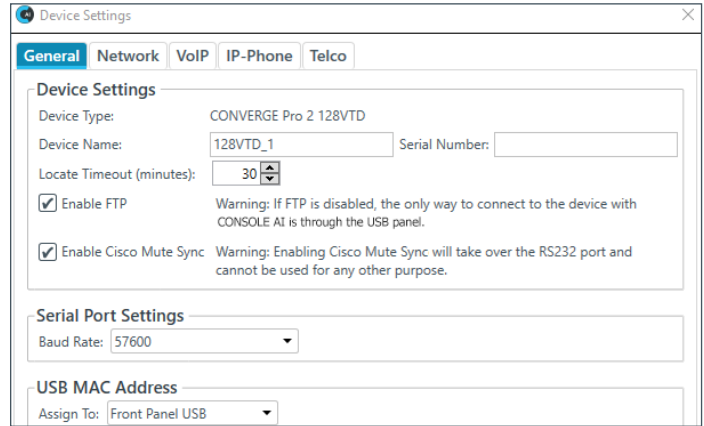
Device Settings

General | Network | VoIP | IP-Phone | Telco

Device Settings

Device Type: CONVERGE Pro 2 128VTD

Device Name: 128VTD_1 Serial Number:

Locate Timeout (minutes): 30

Enable FTP Warning: If FTP is disabled, the only way to connect to the device with CONSOLE AI is through the USB panel.

Enable Cisco Mute Sync Warning: Enabling Cisco Mute Sync will take over the RS232 port and cannot be used for any other purpose.

Serial Port Settings

Baud Rate: 57600

USB MAC Address

Assign To: Front Panel USB